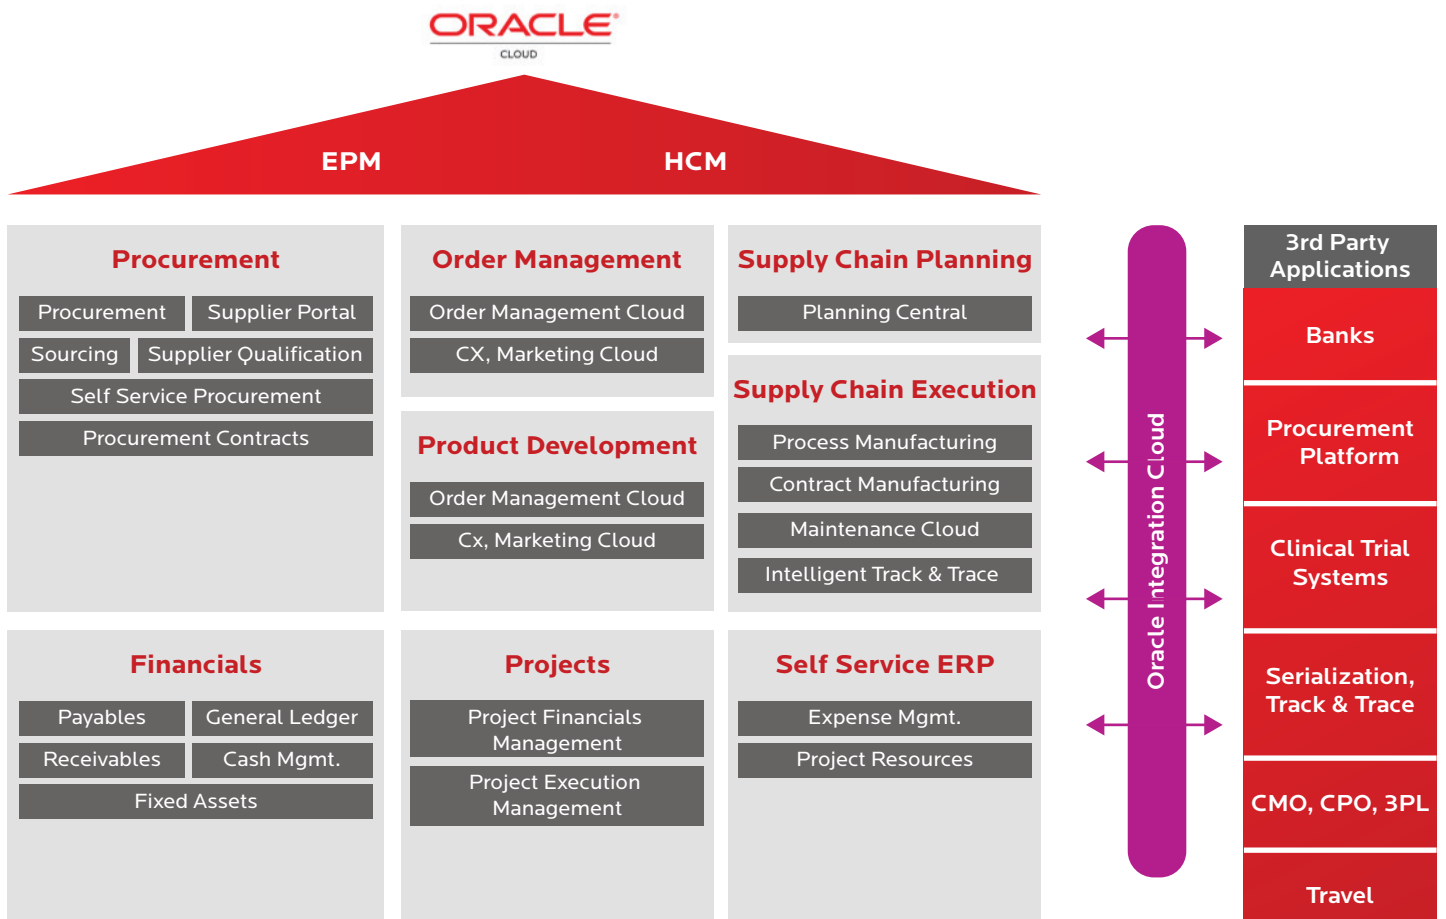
ORACLE
CLOUD

EPM HCM

Procurement
Procurement
Supplier Portal
Sourcing
Supplier Qualification
Self Service Procurement
Procurement Contracts

Order Management
Order Management Cloud
CX, Marketing Cloud

Product Development
Order Management Cloud
Cx, Marketing Cloud

Supply Chain Planning
Planning Central

Supply Chain Execution
Process Manufacturing
Contract Manufacturing
Maintenance Cloud
Intelligent Track & Trace

Financials
Payables
General Ledger
Receivables
Cash Mgmt.
Fixed Assets

Projects
Project Financials Management
Project Execution Management

Self Service ERP
Expense Mgmt.
Project Resources

Oracle Integration Cloud

3rd Party Applications
Banks
Procurement Platform
Clinical Trial Systems
Serialization, Track & Trace
CMO, CPO, 3PL
Travel